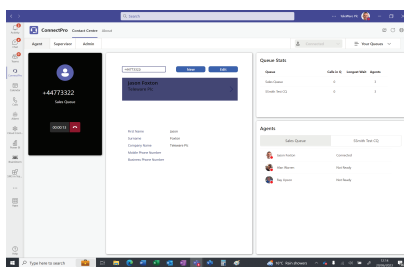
Search

ConnectPro Contact Center About

Agent Supervisor Admin

Post Queues

+44773322

Sales Queue

00:00:12

+4477332

New Edit

Jason Paxton
Telesure Plc

First Name Jason
Surname Paxton
Company Name Telesure Plc
Mobile Phone Number
Business Phone Number

Queue Stats

| Queue | Calls in Q | Longest Wait | Agents |
|---|---|---|---|
| Sales Queue | 0 | | 3 |
| Chinder Test CQ | 0 | | 3 |

Agents

Sales Queue Chinder Test CQ

Jason Paxton Connected
Alan Warren Not Ready
Reg Espinar Not Ready

Type here to search

16°C Rain showers